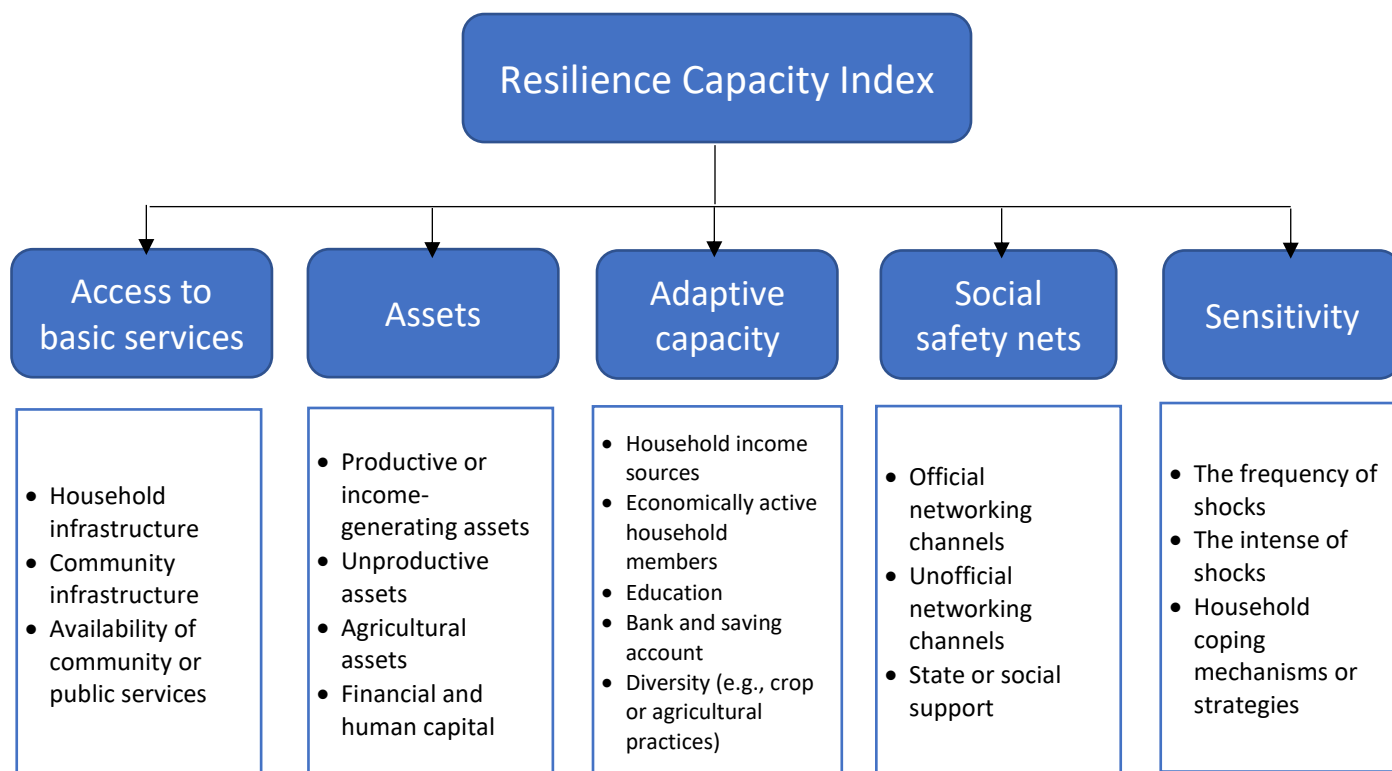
Resilience Capacity Index

Access to basic services

Assets

Adaptive capacity

Social safety nets

Sensitivity

- Household infrastructure
- Community infrastructure
- Availability of community or public services

- Productive or income-generating assets
- Unproductive assets
- Agricultural assets
- Financial and human capital

- Household income sources
- Economically active household members
- Education
- Bank and saving account
- Diversity (e.g., crop or agricultural practices)

- Official networking channels
- Unofficial networking channels
- State or social support

- The frequency of shocks
- The intense of shocks
- Household coping mechanisms or strategies